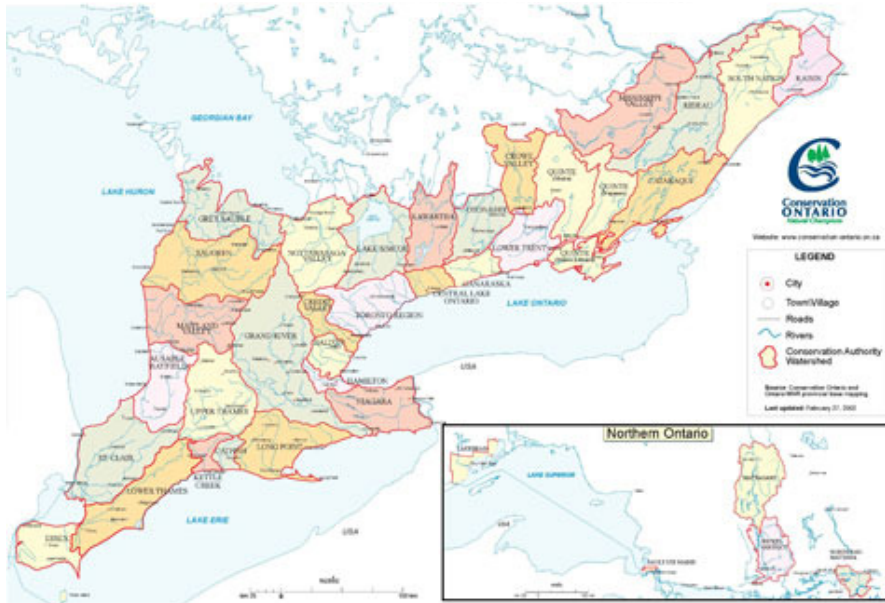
GEORGIAN BAY

LAKE HURON

GREY SAUBLE

SAUGEEN

NOTTAWASAGA VALLEY

LAKE SIMCOE

KAWARTHA

OTONABEE

CROWE VALLEY

QUINTE

QUINTE

MISSISSIPPI VALLEY

RIDEAU

SOUTH NATION

RAISIN

CATARAQUI

LOWER TRENT

GANARASKA

CENTRAL LAKE ONTARIO

LAKE ONTARIO

TORONTO REGION

CREDIT VALLEY

MAITLAND VALLEY

GRAND RIVER

HALTON

HAMILTON

NIAGARA

AUSABLE BAYFIELD

UPPER THAMES

ST. CLAIR

CATFISH CREEK

LONG POINT

KETTLE CREEK

LOWER THAMES

ESSEX

LAKE ERIE

USA

USA

Conservation ONTARIO
Natural Champions

Website: www.conservation-ontario.on.ca

LEGEND

City

Town/Village

Roads

Rivers

Conservation Authority Watershed

Source: Conservation Ontario and Ontario MNR provincial base mapping

Last updated: February 27, 2003

Northern Ontario

LAKEHEAD

LAKE SUPERIOR

USA

SAULT STE MARIE

MATTAGAMI

NORTH BAY MATTAWA

SUDBURY

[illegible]